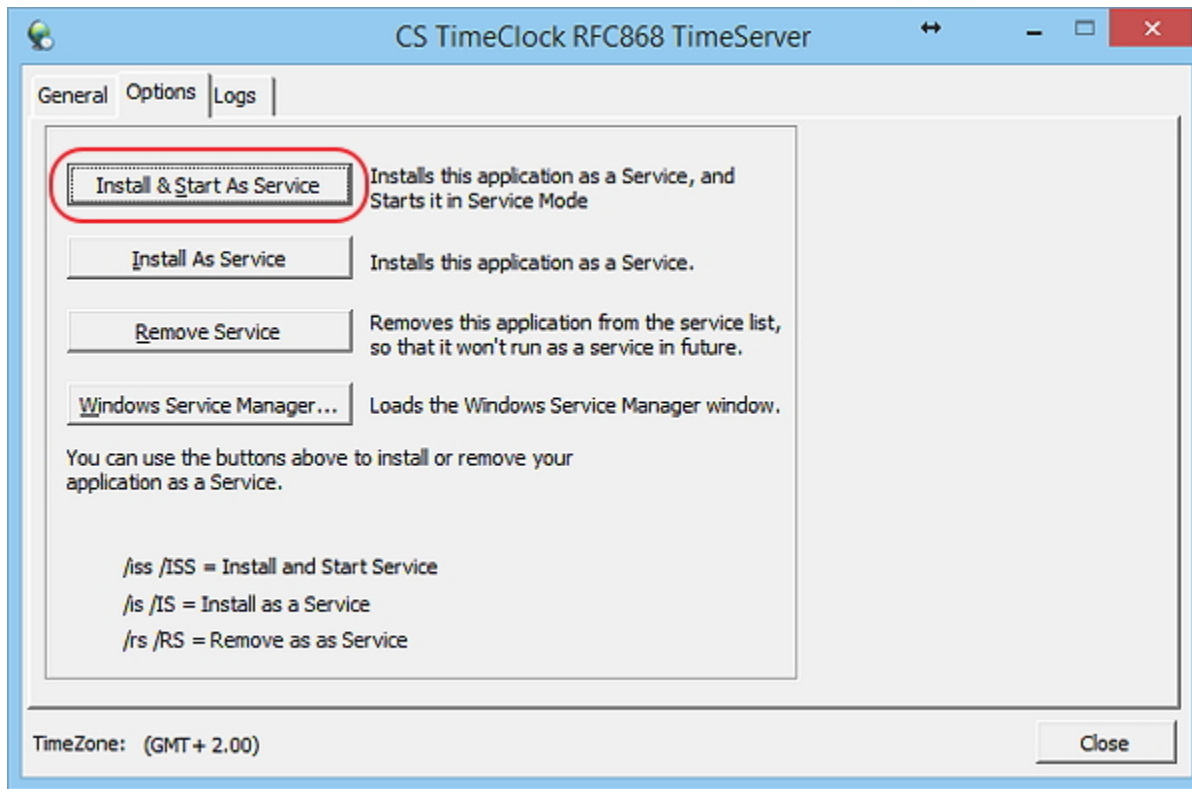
CS TimeClock RFC868 TimeServer

General Options Logs

Install & Start As Service
Installs this application as a Service, and Starts it in Service Mode

Install As Service
Installs this application as a Service.

Remove Service
Removes this application from the service list, so that it won't run as a service in future.

Windows Service Manager...
Loads the Windows Service Manager window.

You can use the buttons above to install or remove your application as a Service.

/iss /ISS = Install and Start Service
/is /IS = Install as a Service
/rs /RS = Remove as as Service

TimeZone: (GMT+ 2.00)

Close